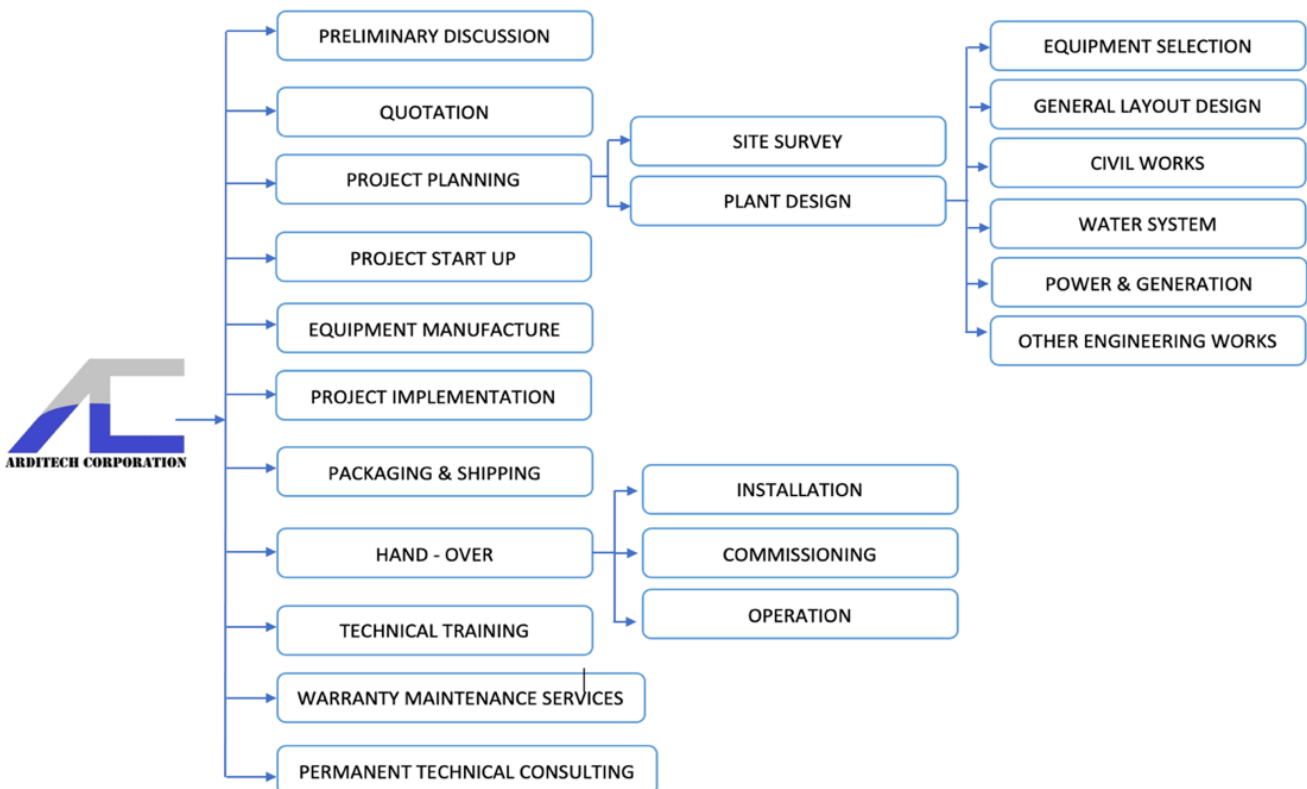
ARDITECH CORPORATION

PRELIMINARY DISCUSSION

QUOTATION

PROJECT PLANNING

SITE SURVEY

PLANT DESIGN

EQUIPMENT SELECTION

GENERAL LAYOUT DESIGN

CIVIL WORKS

WATER SYSTEM

POWER & GENERATION

OTHER ENGINEERING WORKS

PROJECT START UP

EQUIPMENT MANUFACTURE

PROJECT IMPLEMENTATION

PACKAGING & SHIPPING

HAND - OVER

INSTALLATION

COMMISSIONING

OPERATION

TECHNICAL TRAINING

WARRANTY MAINTENANCE SERVICES

PERMANENT TECHNICAL CONSULTING